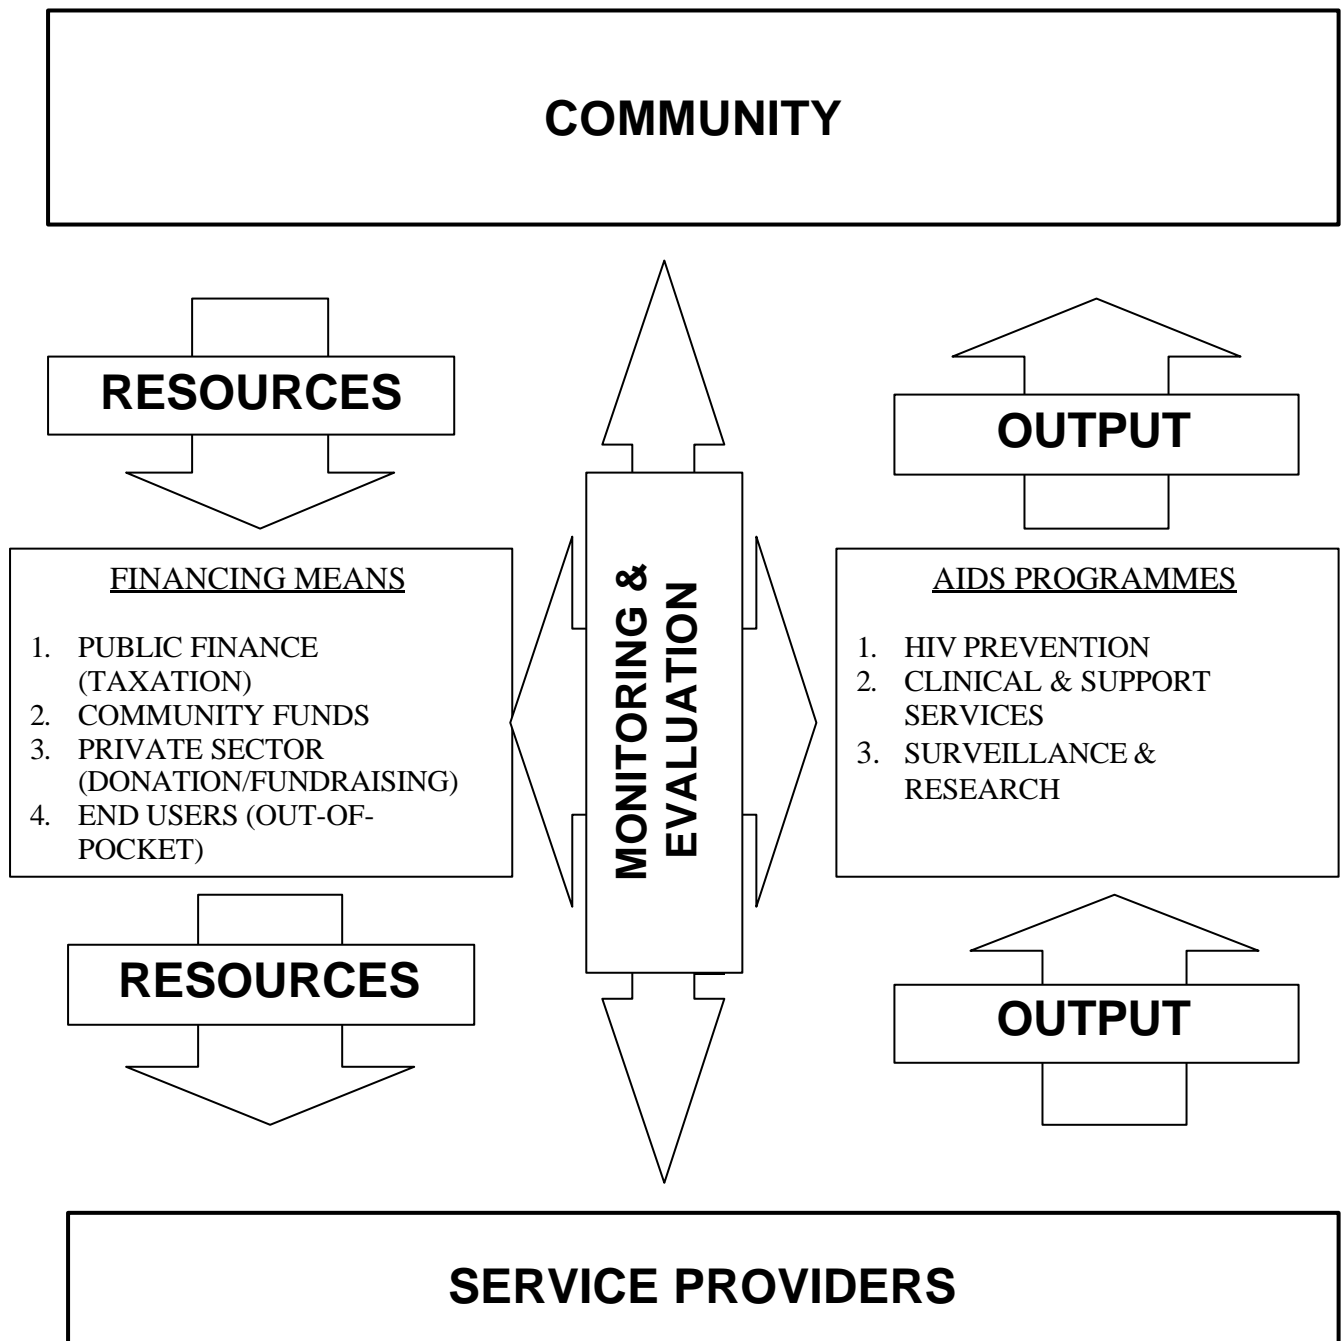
COMMUNITY

RESOURCES

OUTPUT

FINANCING MEANS

1. PUBLIC FINANCE (TAXATION)
2. COMMUNITY FUNDS
3. PRIVATE SECTOR (DONATION/FUNDRAISING)
4. END USERS (OUT-OF-POCKET)

MONITORING & EVALUATION

AIDS PROGRAMMES

1. HIV PREVENTION
2. CLINICAL & SUPPORT SERVICES
3. SURVEILLANCE & RESEARCH

RESOURCES

OUTPUT

SERVICE PROVIDERS